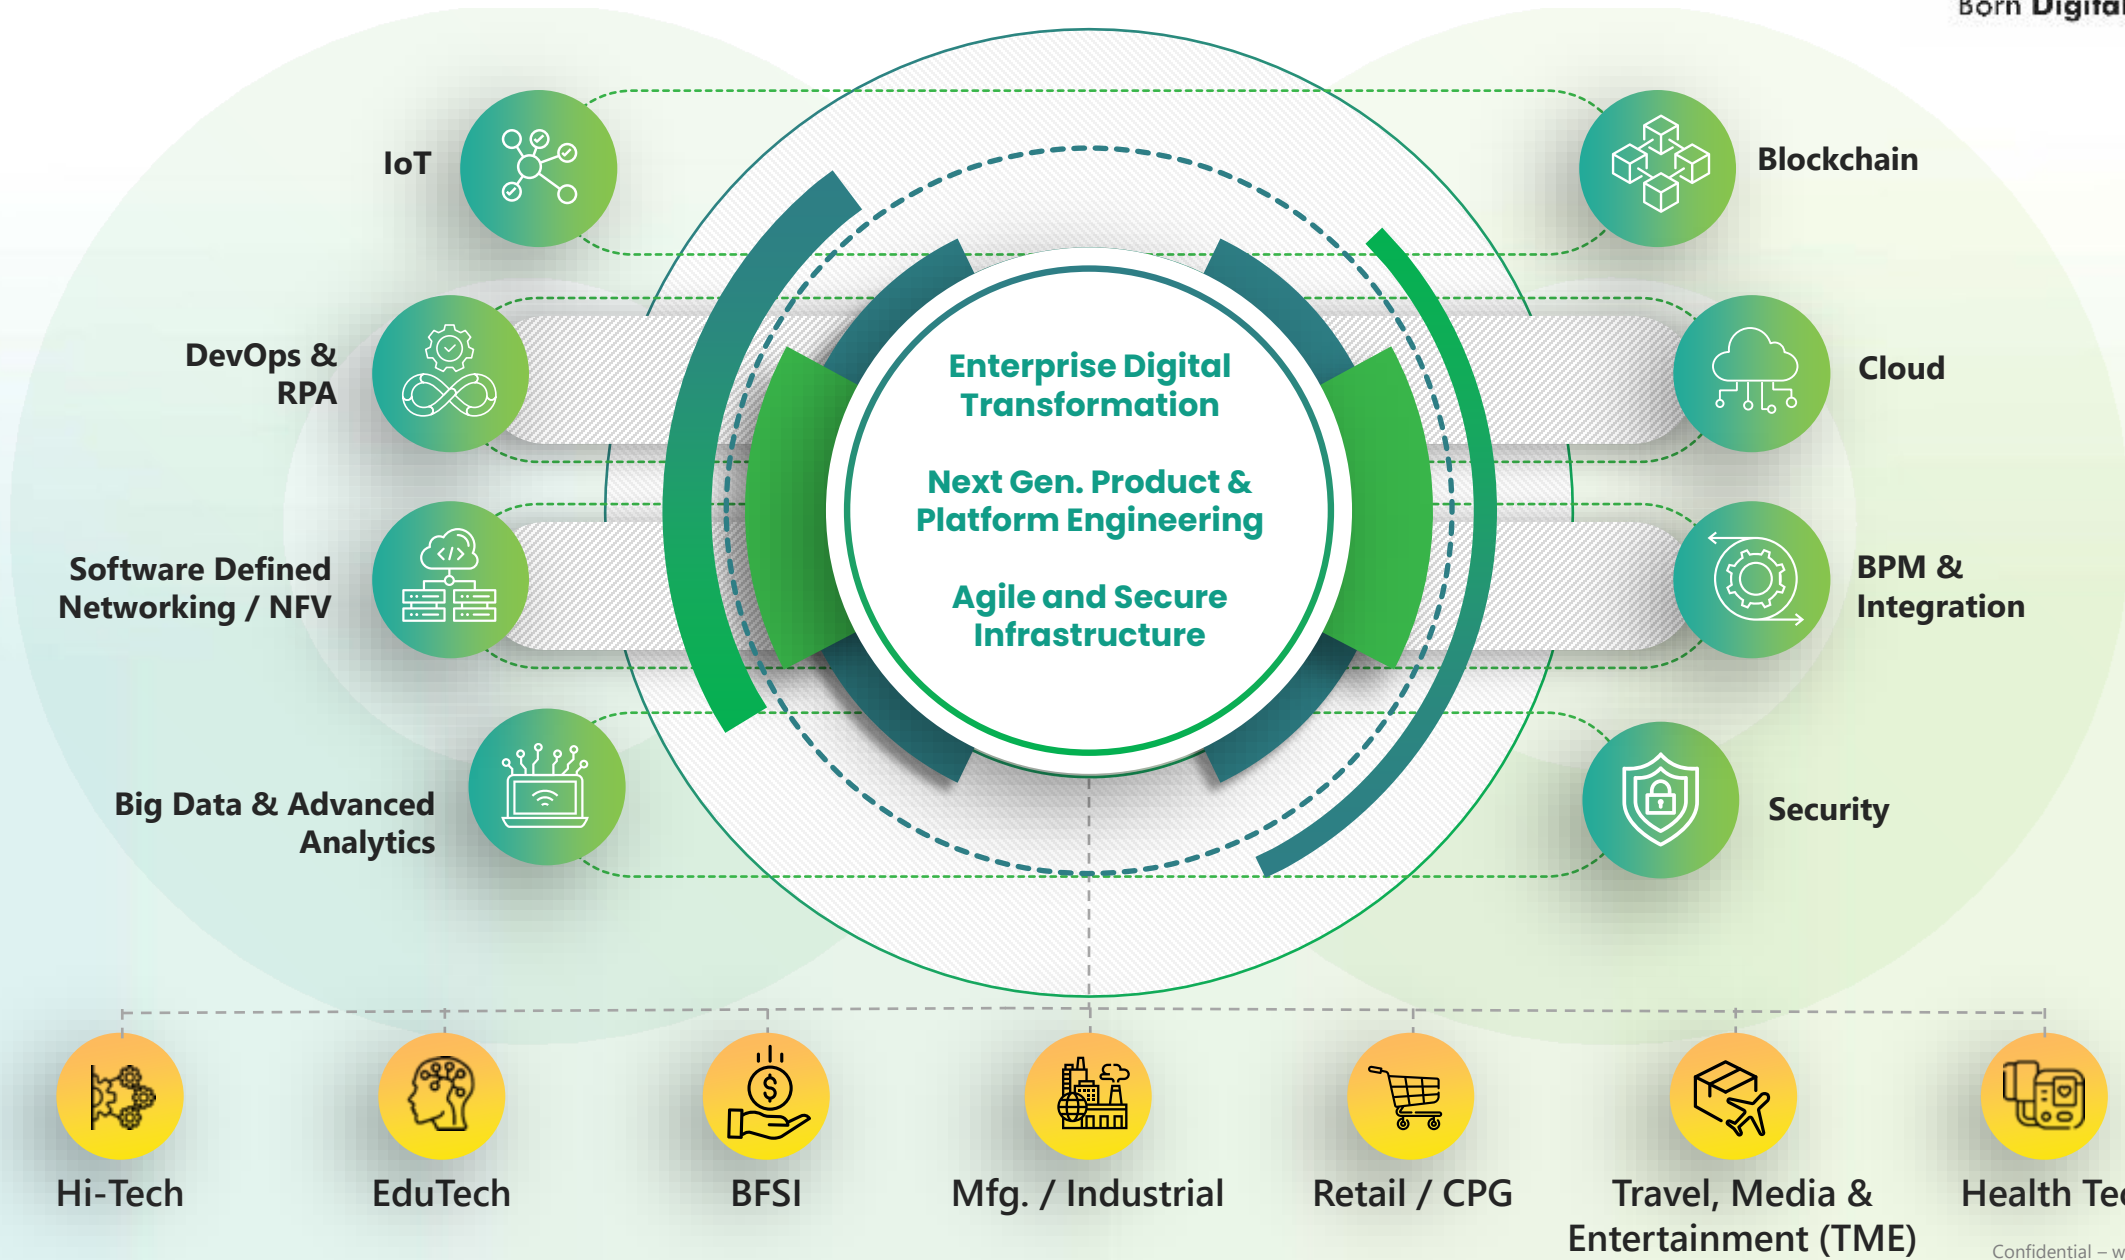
Born Digital

IoT

DevOps & RPA

Software Defined Networking / NFV

Big Data & Advanced Analytics

Enterprise Digital Transformation

Next Gen. Product & Platform Engineering

Agile and Secure Infrastructure

Blockchain

Cloud

BPM & Integration

Security

Hi-Tech

EduTech

BFSI

Mfg. / Industrial

Retail / CPG

Travel, Media & Entertainment (TME)

Health Te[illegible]

Confidential – w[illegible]